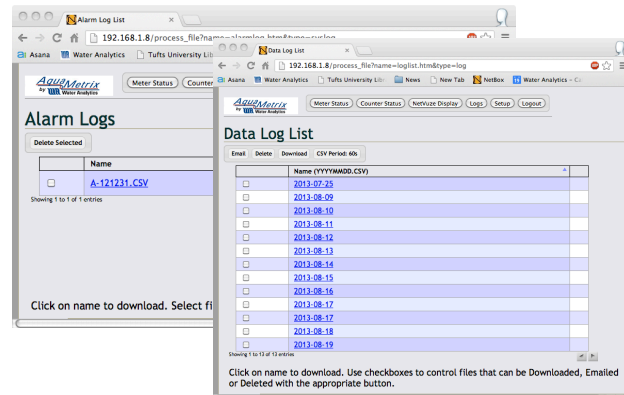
Alarm Log List

192.168.1.8/process_file?name=alarmlog.htm&type=syslog

Asana Water Analytics Tufts University Lib

AquaMetrix by Water Analytics

Meter Status Counter

Alarm Logs

Delete Selected

| | Name |
|---|---|
| | A-121231.CSV |

Showing 1 to 1 of 1 entries

Click on name to download. Select fi

Data Log List

192.168.1.8/process_file?name=loglist.htm&type=log

Asana Water Analytics Tufts University Libr News New Tab NetBox Water Analytics – Co

AquaMetrix by Water Analytics

Meter Status Counter Status NetVuze Display Logs Setup Logout

Data Log List

Email Delete Download CSV Period: 60s

| | Name (YYYYMMDD.CSV) | |
|---|---|---|
| | 2013-07-25 | |
| | 2013-08-09 | |
| | 2013-08-10 | |
| | 2013-08-11 | |
| | 2013-08-12 | |
| | 2013-08-13 | |
| | 2013-08-14 | |
| | 2013-08-15 | |
| | 2013-08-16 | |
| | 2013-08-17 | |
| | 2013-08-17 | |
| | 2013-08-18 | |
| | 2013-08-19 | |

Showing 1 to 13 of 13 entries

Click on name to download. Use checkboxes to control files that can be Downloaded, Emailed or Deleted with the appropriate button.